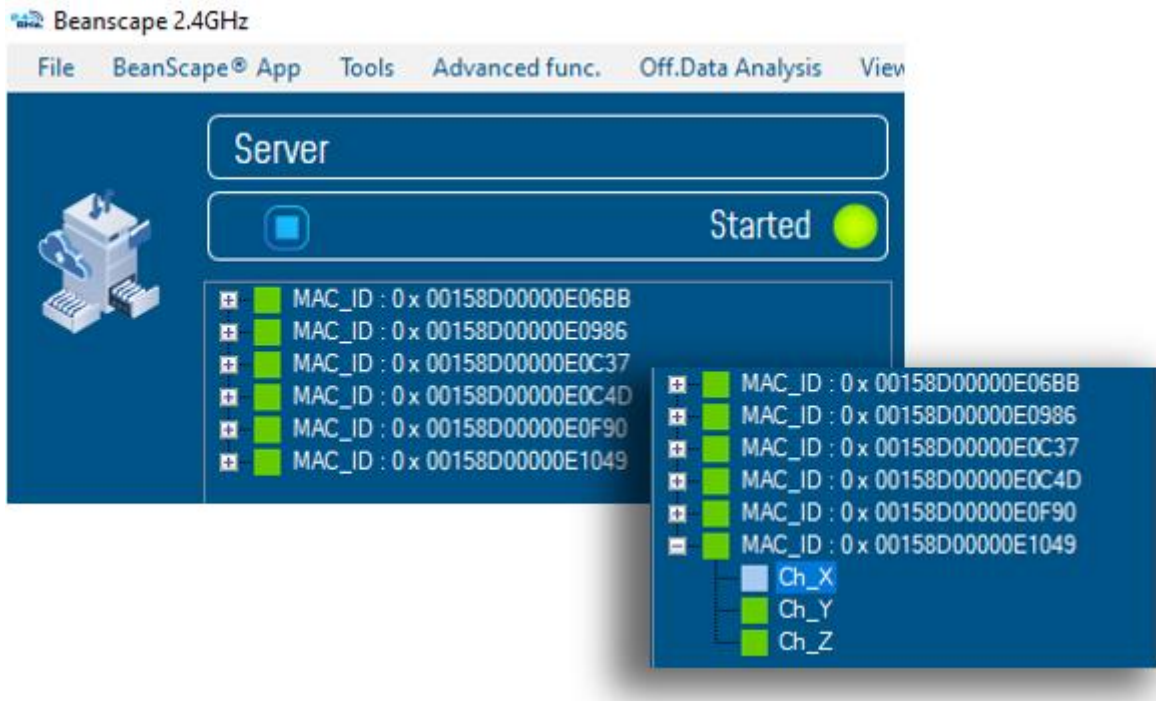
Beanscape 2.4GHz

File BeanScape® App Tools Advanced func. Off.Data Analysis View

Server

Started

MAC_ID : 0 x 00158D00000E06BB
MAC_ID : 0 x 00158D00000E0986
MAC_ID : 0 x 00158D00000E0C37
MAC_ID : 0 x 00158D00000E0C4D
MAC_ID : 0 x 00158D00000E0F90
MAC_ID : 0 x 00158D00000E1049

MAC_ID : 0 x 00158D00000E06BB
MAC_ID : 0 x 00158D00000E0986
MAC_ID : 0 x 00158D00000E0C37
MAC_ID : 0 x 00158D00000E0C4D
MAC_ID : 0 x 00158D00000E0F90
MAC_ID : 0 x 00158D00000E1049
Ch_X
Ch_Y
Ch_Z